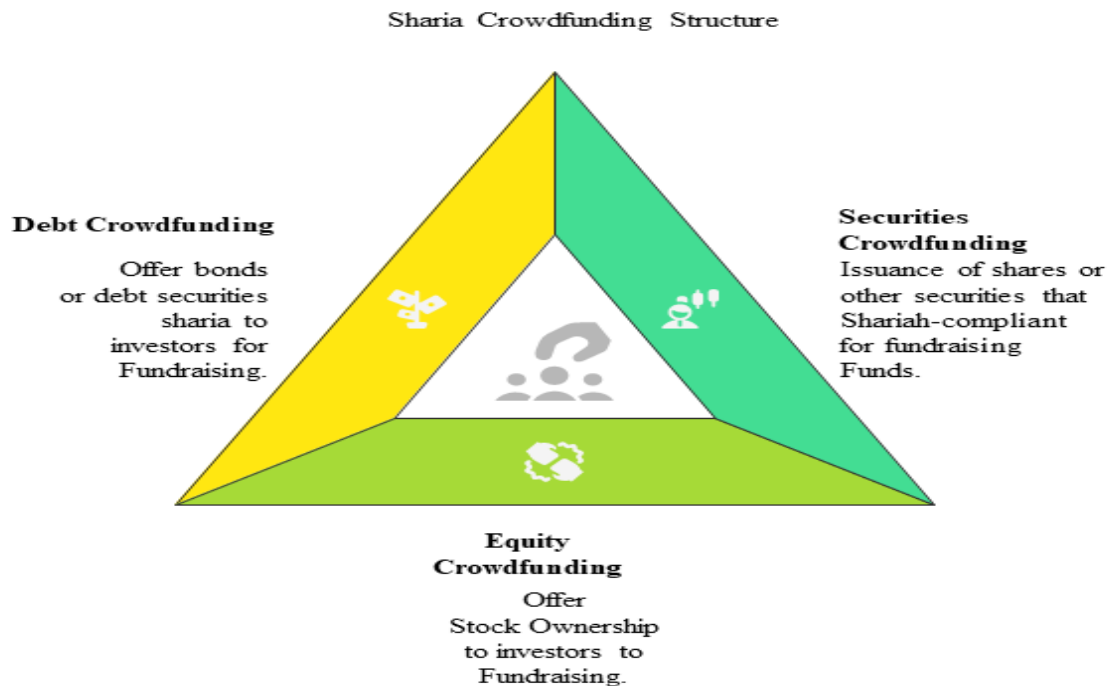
Sharia Crowdfunding Structure

Debt Crowdfunding

Offer bonds or debt securities sharia to investors for Fundraising.

Securities Crowdfunding

Issuance of shares or other securities that Shariah-compliant for fundraising Funds.

Equity Crowdfunding

Offer Stock Ownership to investors to Fundraising.